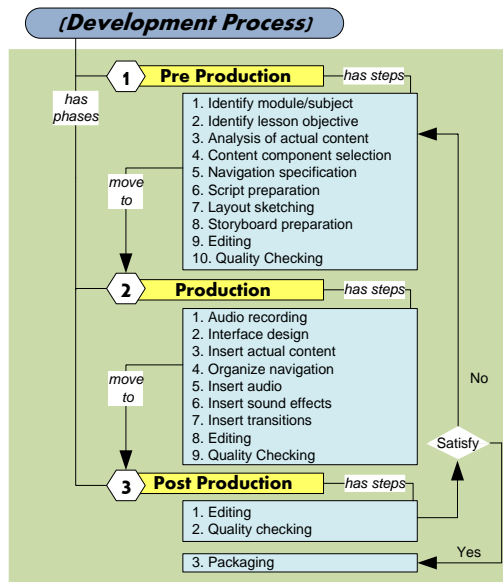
{Development Process}

has phases

1 Pre Production
has steps
1. Identify module/subject
2. Identify lesson objective
3. Analysis of actual content
4. Content component selection
5. Navigation specification
6. Script preparation
7. Layout sketching
8. Storyboard preparation
9. Editing
10. Quality Checking

move to

2 Production
has steps
1. Audio recording
2. Interface design
3. Insert actual content
4. Organize navigation
5. Insert audio
6. Insert sound effects
7. Insert transitions
8. Editing
9. Quality Checking

move to

No

Satisfy

3 Post Production
has steps
1. Editing
2. Quality checking

Yes

3. Packaging